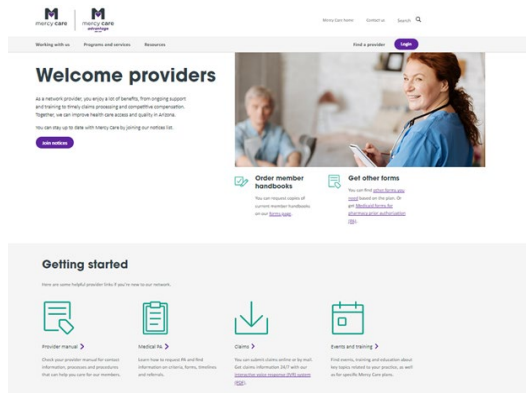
mercy care | mercy care advantage

Mercy Care home Contact us Search

Working with us Programs and services Resources

Find a provider Login

Welcome providers

As a network provider, you enjoy a lot of benefits, from ongoing support and training to timely claims processing and competitive compensation. Together, we can improve health care access and quality in Arizona.

You can stay up to date with Mercy Care by joining our notices list.

Join notices

Order member handbooks

You can request copies of current member handbooks, on our forms page.

Get other forms

You can find other forms you need based on the plan. Or get Medicaid forms for pharmacy prior authorization (PA).

Getting started

Here are some helpful provider links if you're new to our network.

Provider manual >

Check your provider manual for various information, processes and procedures that can help you care for our members.

Medical PA >

Learn how to request PA and find information on criteria, forms, timelines and referrals.

Claims >

You can submit claims online or by mail. Get claims information 24/7 with our interactive voice response (IVR) system (PDF).

Events and training >

Find events, training and education about key topics related to your practice, as well as for specific Mercy Care plans.